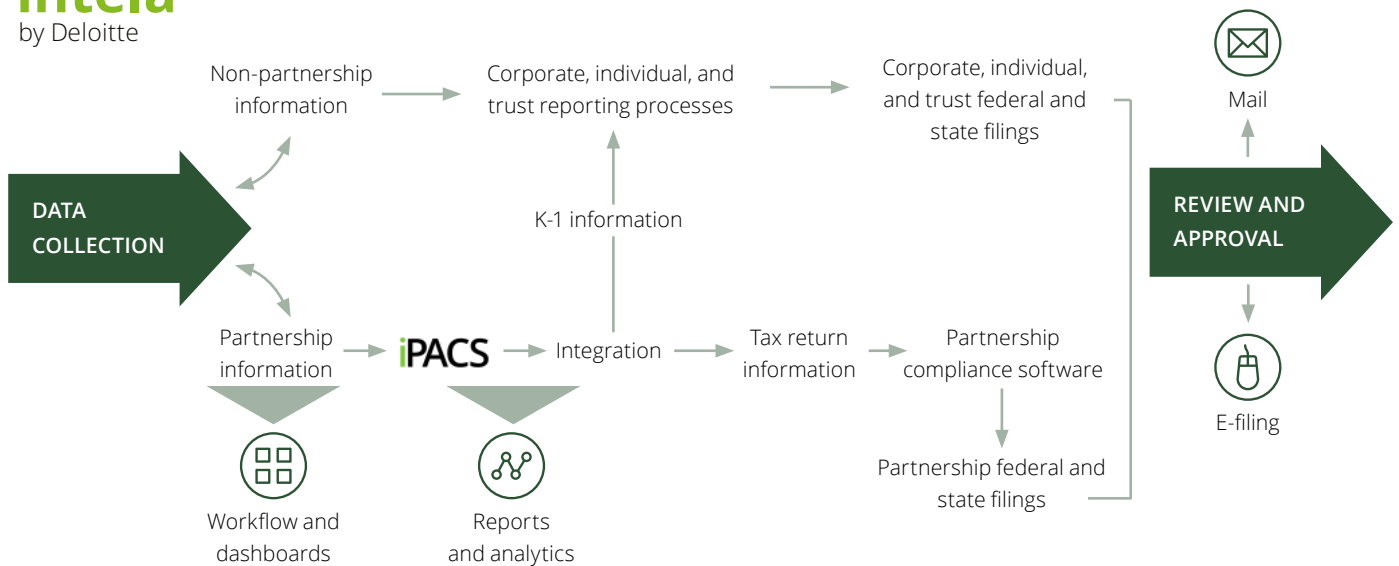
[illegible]
by Deloitte

Non-partnership information

Corporate, individual, and trust reporting processes

Corporate, individual, and trust federal and state filings

Mail

DATA COLLECTION

K-1 information

REVIEW AND APPROVAL

Partnership information

iPACS

Integration

Tax return information

Partnership compliance software

E-filing

Partnership federal and state filings

Workflow and dashboards

Reports and analytics